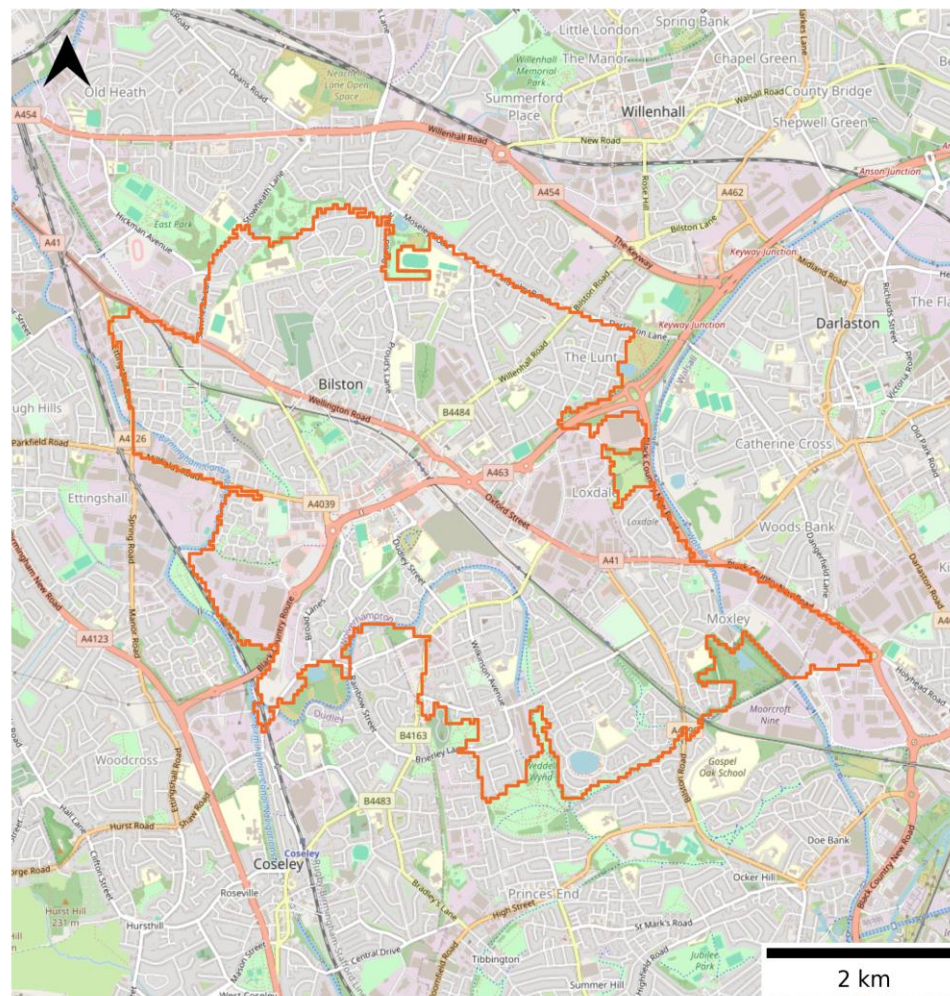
Old Heath
Little London
Spring Bank
The Manor
Chapel Green
Willenhall Memorial Park
Summerford Place
Willenhall
County Bridge
Shepwell Green
Neachells Lane Open Space
A454
Willenhall Road
New Road
Walsall Road
Deans Road
East Park
Hickman Avenue
Stowheath Lane
A454
Rose Hill
A462
Bilston Lane
Anson Junction
The Keyway
Keyway Junction
Midland Road
A41
Moseley Road
Bilston Road
Keyway Junction
Darlaston
The Flash
Richards Street
Victoria Road
Dangerfield Lane
Darlaston Road
Old Park Road
The Lunt
Willenhall Road
Bilston
Proud's Lane
B4484
Wellington Road
Ettingshall Road
Catherine Cross
Parkfield Road
A4126
A463
Loxdale
Ettingshall
A4039
Oxford Street
Loxdale
Woods Bank
Spring Road
Birmingham New Road
Manor Road
Dudley Street
A41
Black Country New Road
Birmingham New Road
Moxley
A4123
Wolverhampton
Bilston Street
Wilkinson Avenue
Rainbow Street
Moorcroft Nine
Holyhead Road
Woodcross
B4163
Brierley Lane
Wednesbury Wynd
Gospel Oak School
A41
Ettingshall Road
Oxford Road
Hurst Road
Hall Lane
Clifton Street
B4483
Doe Bank
Coseley
Coseley
Ocker Hill
Hurst Hill 231 m
Roseville
Princes End
High Street
Bradley's Lane
Black Country New Road
Hurst Hill
St Mark's Road
Jubilee Park
Central Drive
Tibbington
Summer Hill
West Coseley
2 km